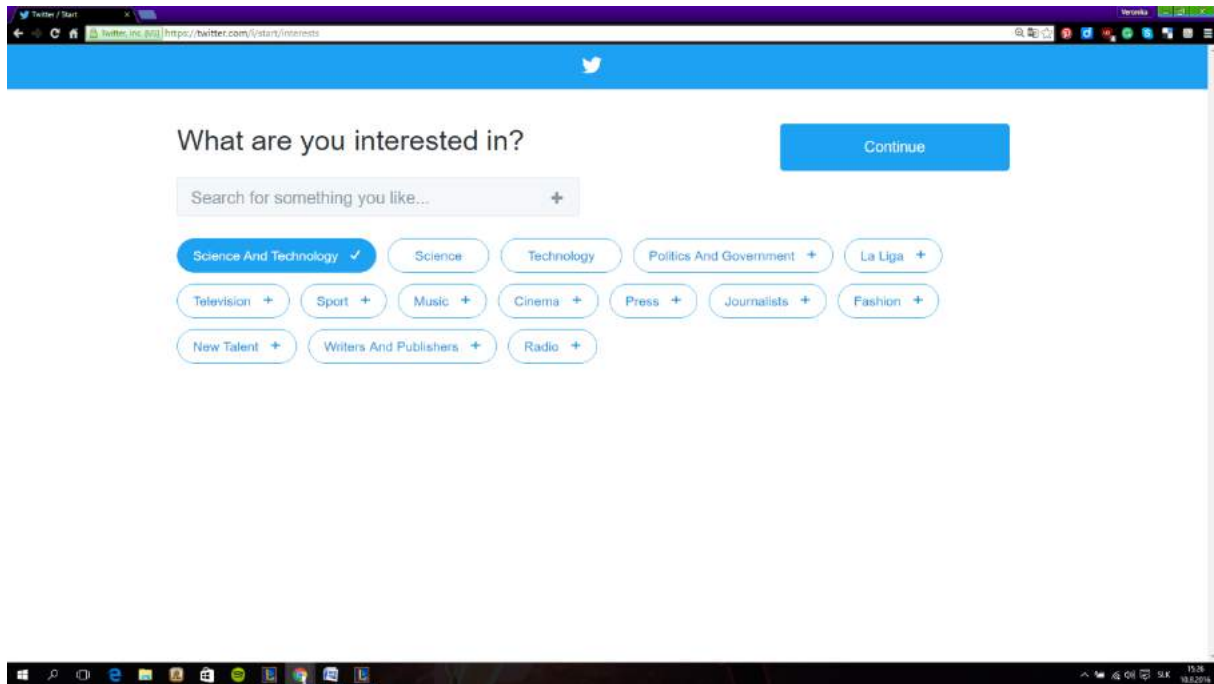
Twitter / Start

Veronika

Twitter, Inc. [US] https://twitter.com/i/start/interests

What are you interested in?

Continue

Search for something you like...

Science And Technology ✓

Science

Technology

Politics And Government +

La Liga +

Television +

Sport +

Music +

Cinema +

Press +

Journalists +

Fashion +

New Talent +

Writers And Publishers +

Radio +

SLK

15:26
10.8.2016